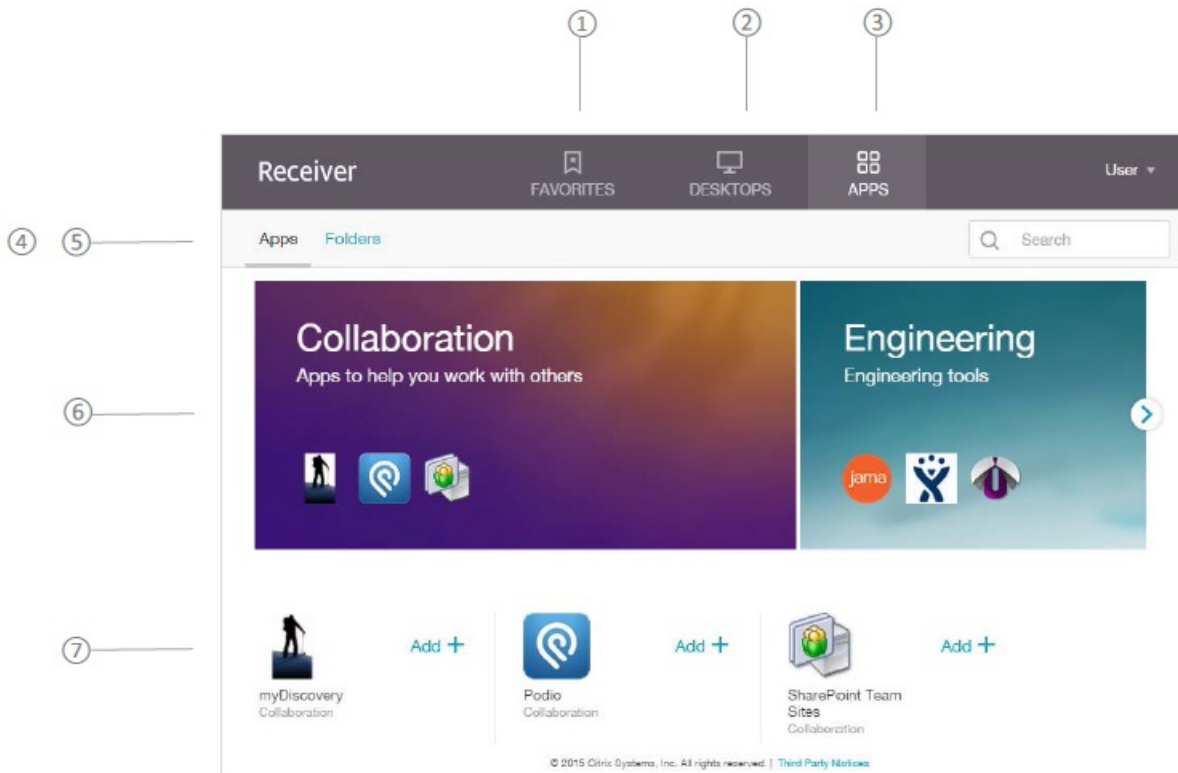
① ② ③

Receiver FAVORITES DESKTOPS APPS User ▾

④ ⑤ Apps Folders Search

⑥

Collaboration
Apps to help you work with others

Engineering
Engineering tools

jama

⑦

myDiscovery
Collaboration
Add +

Podio
Collaboration
Add +

SharePoint Team Sites
Collaboration
Add +

© 2015 Citrix Systems, Inc. All rights reserved. | Third Party Notices